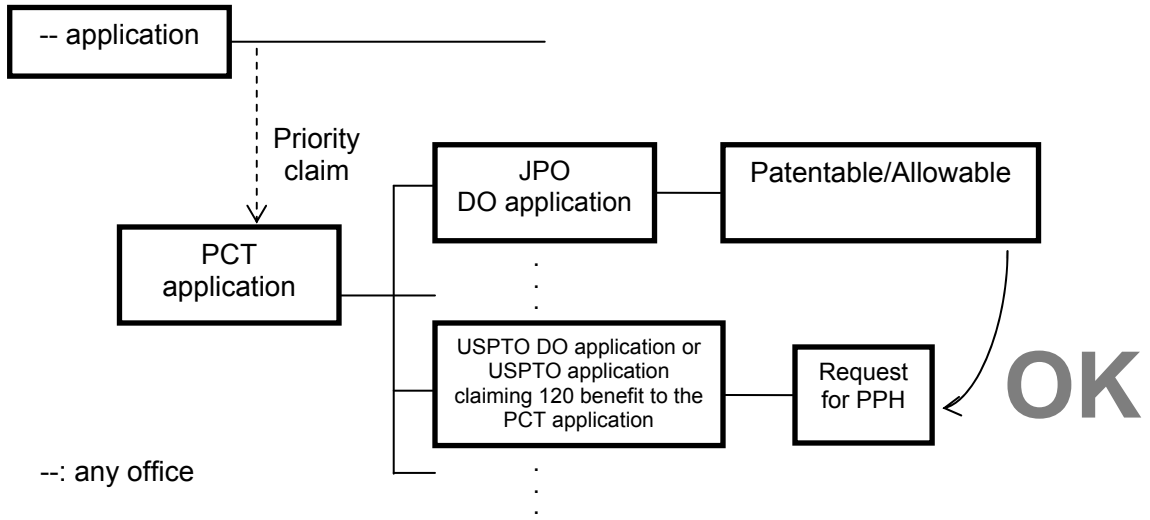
-- application

Priority claim

PCT application

JPO DO application

Patentable/Allowable

USPTO DO application or USPTO application claiming 120 benefit to the PCT application

Request for PPH

OK

--: any office